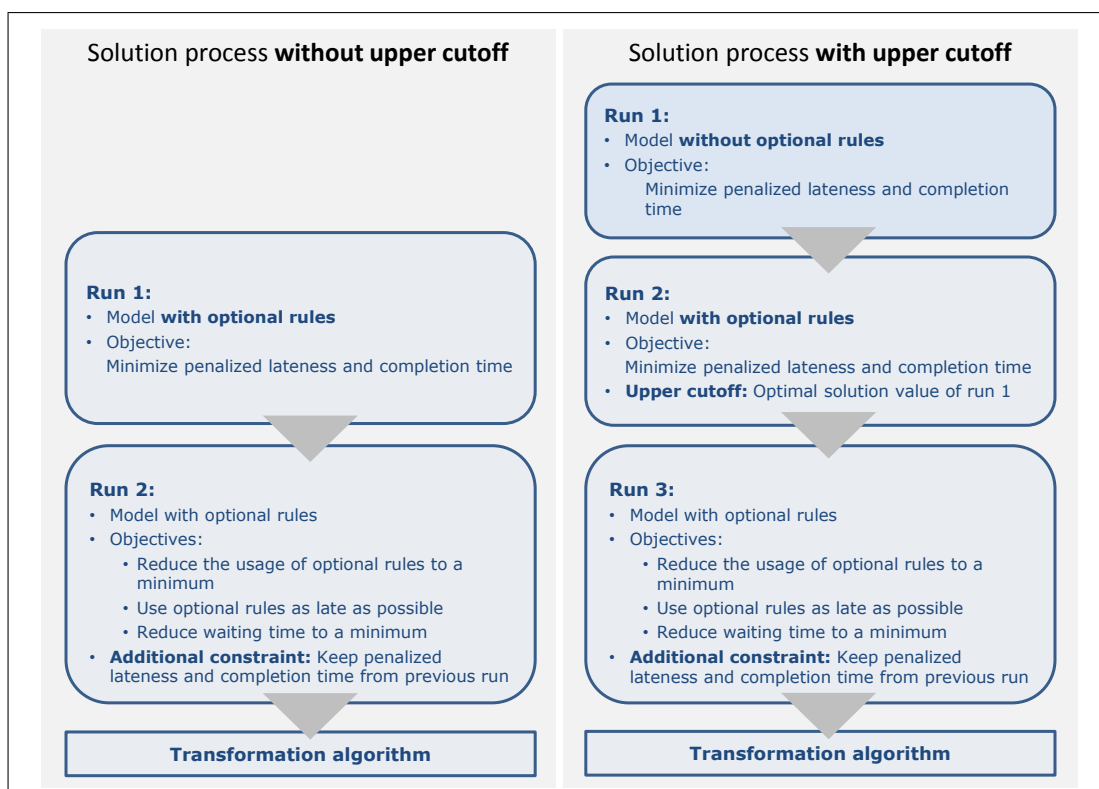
Solution process **without upper cutoff**

**Run 1:**
- Model **with optional rules**
- Objective:
Minimize penalized lateness and completion time

**Run 2:**
- Model with optional rules
- Objectives:
  - Reduce the usage of optional rules to a minimum
  - Use optional rules as late as possible
  - Reduce waiting time to a minimum
- **Additional constraint:** Keep penalized lateness and completion time from previous run

**Transformation algorithm**

Solution process **with upper cutoff**

**Run 1:**
- Model **without optional rules**
- Objective:
Minimize penalized lateness and completion time

**Run 2:**
- Model **with optional rules**
- Objective:
Minimize penalized lateness and completion time
- **Upper cutoff:** Optimal solution value of run 1

**Run 3:**
- Model with optional rules
- Objectives:
  - Reduce the usage of optional rules to a minimum
  - Use optional rules as late as possible
  - Reduce waiting time to a minimum
- **Additional constraint:** Keep penalized lateness and completion time from previous run

**Transformation algorithm**